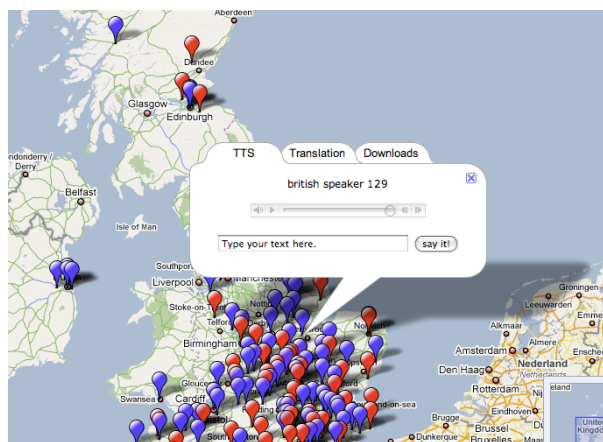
Aberdeen
Dundee
Glasgow
Edinburgh
ondonderry / Derry
Belfast
Isle of Man
Southport
Manchester
Liverpool
Stoke-on-Trent
Telford
Birmingham
Gloucester
Swansea
Cardiff
on-sea
Groningen
Leeuwarden
Alkmaar
Emmen
Amsterdam
Nederland
Den Haag
Rotterdam
Eindhoven
Brugge
Brussel
Dunkerque
Bruxelles
Kingdom

TTS
Translation
Downloads
british speaker 129
Type your text here.
say it!